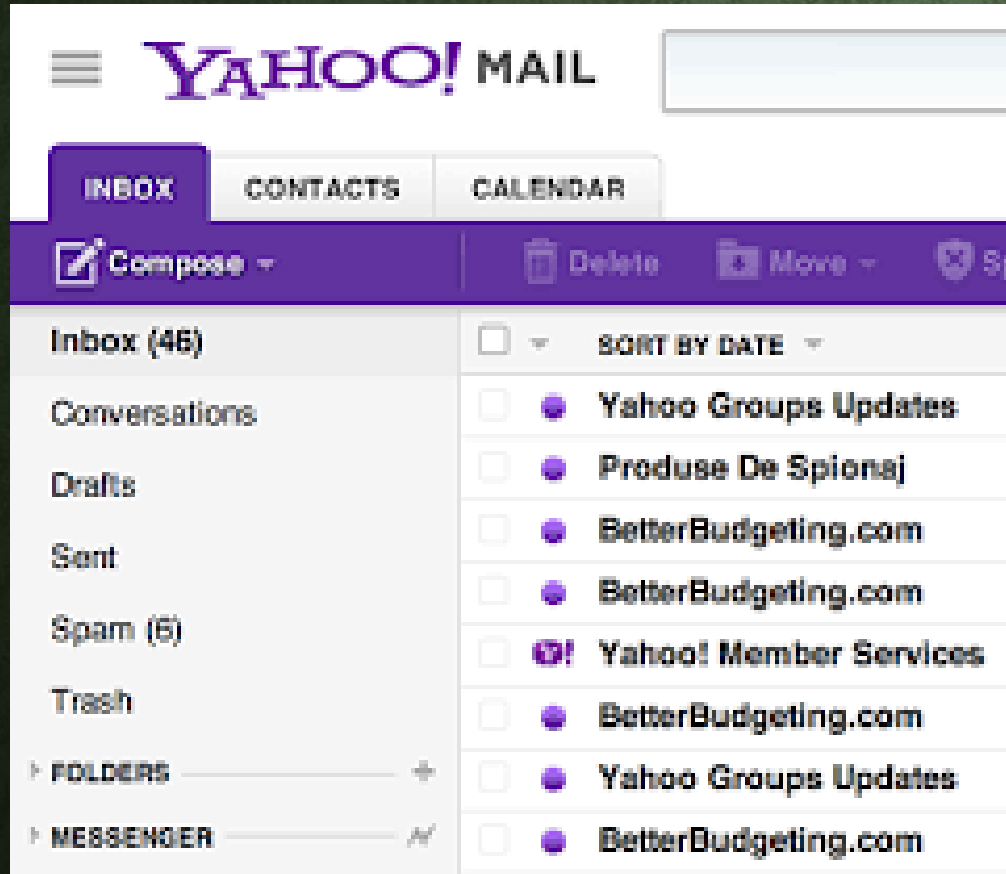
YAHOO! MAIL

INBOX CONTACTS CALENDAR

Compose Delete Move Sp

Inbox (46)
Conversations
Drafts
Sent
Spam (6)
Trash
FOLDERS
MESSENGER

SORT BY DATE

Yahoo Groups Updates
Produse De Spionaj
BetterBudgeting.com
BetterBudgeting.com
Yahoo! Member Services
BetterBudgeting.com
Yahoo Groups Updates
BetterBudgeting.com